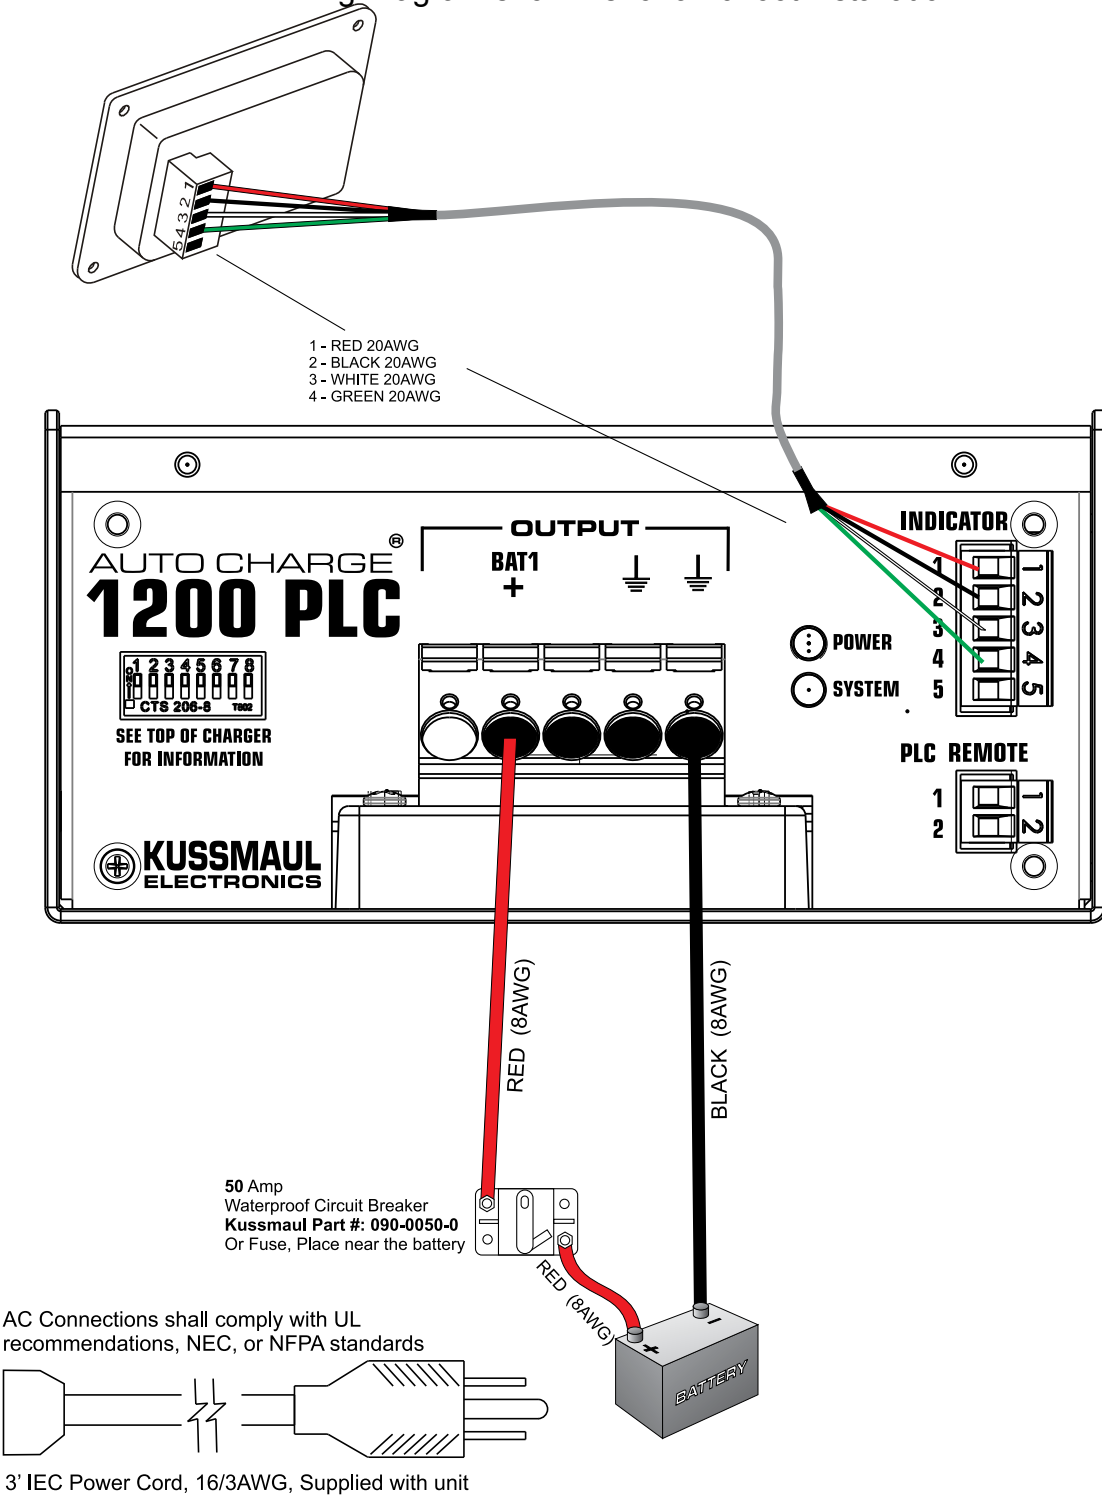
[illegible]

5 4 3 2 1

1 - RED 20AWG
2 - BLACK 20AWG
3 - WHITE 20AWG
4 - GREEN 20AWG

AUTO CHARGE®
1200 PLC

OUTPUT
BAT1
+

INDICATOR
1
2
3
4
5
1 2 3 4 5

POWER
SYSTEM

1 2 3 4 5 6 7 8
CTS 206-8 TS02

SEE TOP OF CHARGER
FOR INFORMATION

PLC REMOTE
1
2
1 2

KUSSMAUL
ELECTRONICS

RED (8AWG)
BLACK (8AWG)

**50** Amp
Waterproof Circuit Breaker
**Kussmaul Part #: 090-0050-0**
Or Fuse, Place near the battery

RED (8AWG)

+
-
BATTERY

AC Connections shall comply with UL recommendations, NEC, or NFPA standards

3' IEC Power Cord, 16/3AWG, Supplied with unit